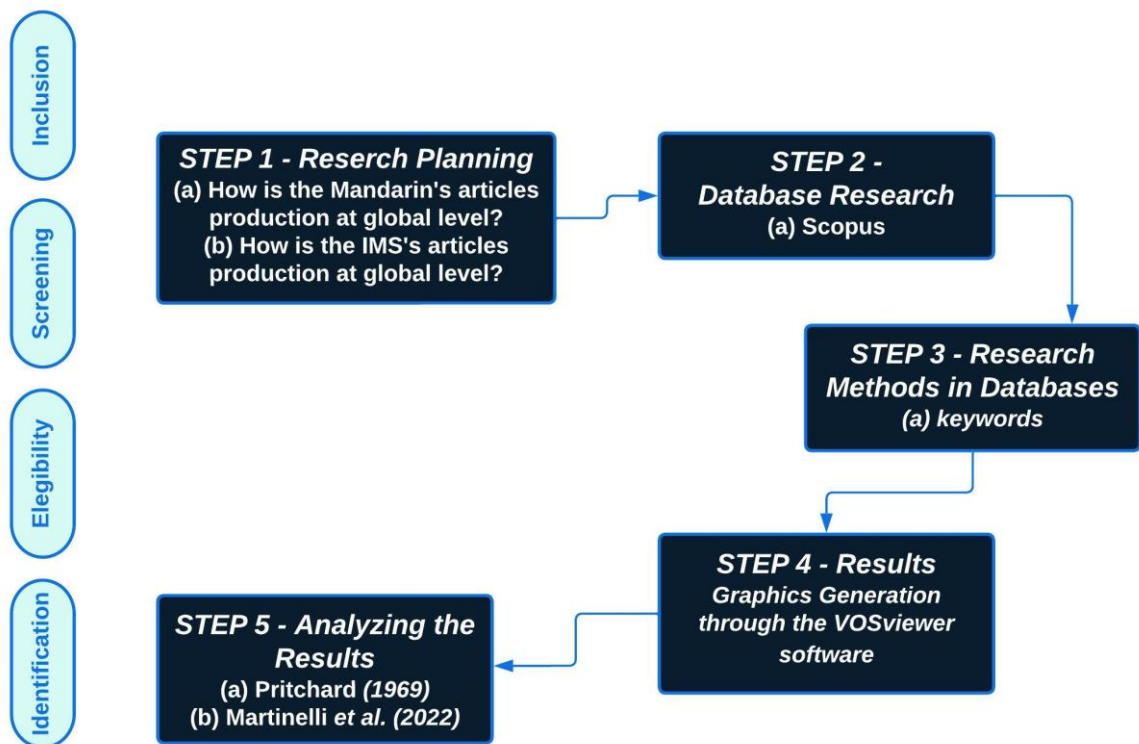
Inclusion

Screening

Elegibility

Identification

STEP 1 - Reserch Planning
(a) How is the Mandarin's articles production at global level?
(b) How is the IMS's articles production at global level?

STEP 2 - Database Research
(a) Scopus

STEP 3 - Research Methods in Databases
(a) keywords

STEP 4 - Results
Graphics Generation through the VOSviewer software

STEP 5 - Analyzing the Results
(a) Pritchard (1969)
(b) Martinelli et al. (2022)